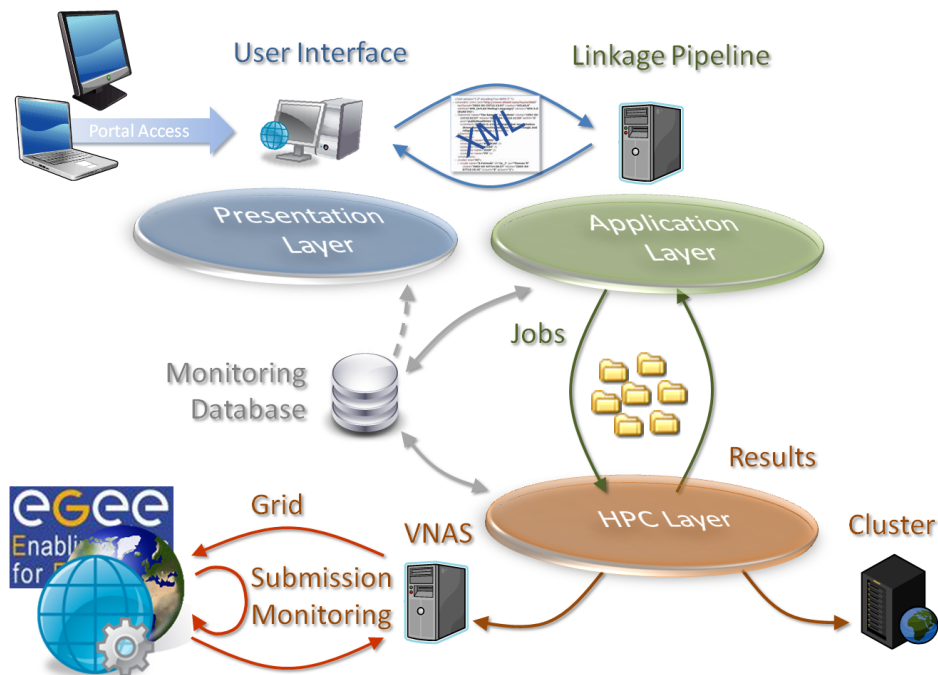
User Interface

Linkage Pipeline

Portal Access

XML

Presentation Layer

Application Layer

Jobs

Monitoring Database

Results

egee

Enabli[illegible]

for E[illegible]

Grid

VNAS

HPC Layer

Cluster

Submission

Monitoring